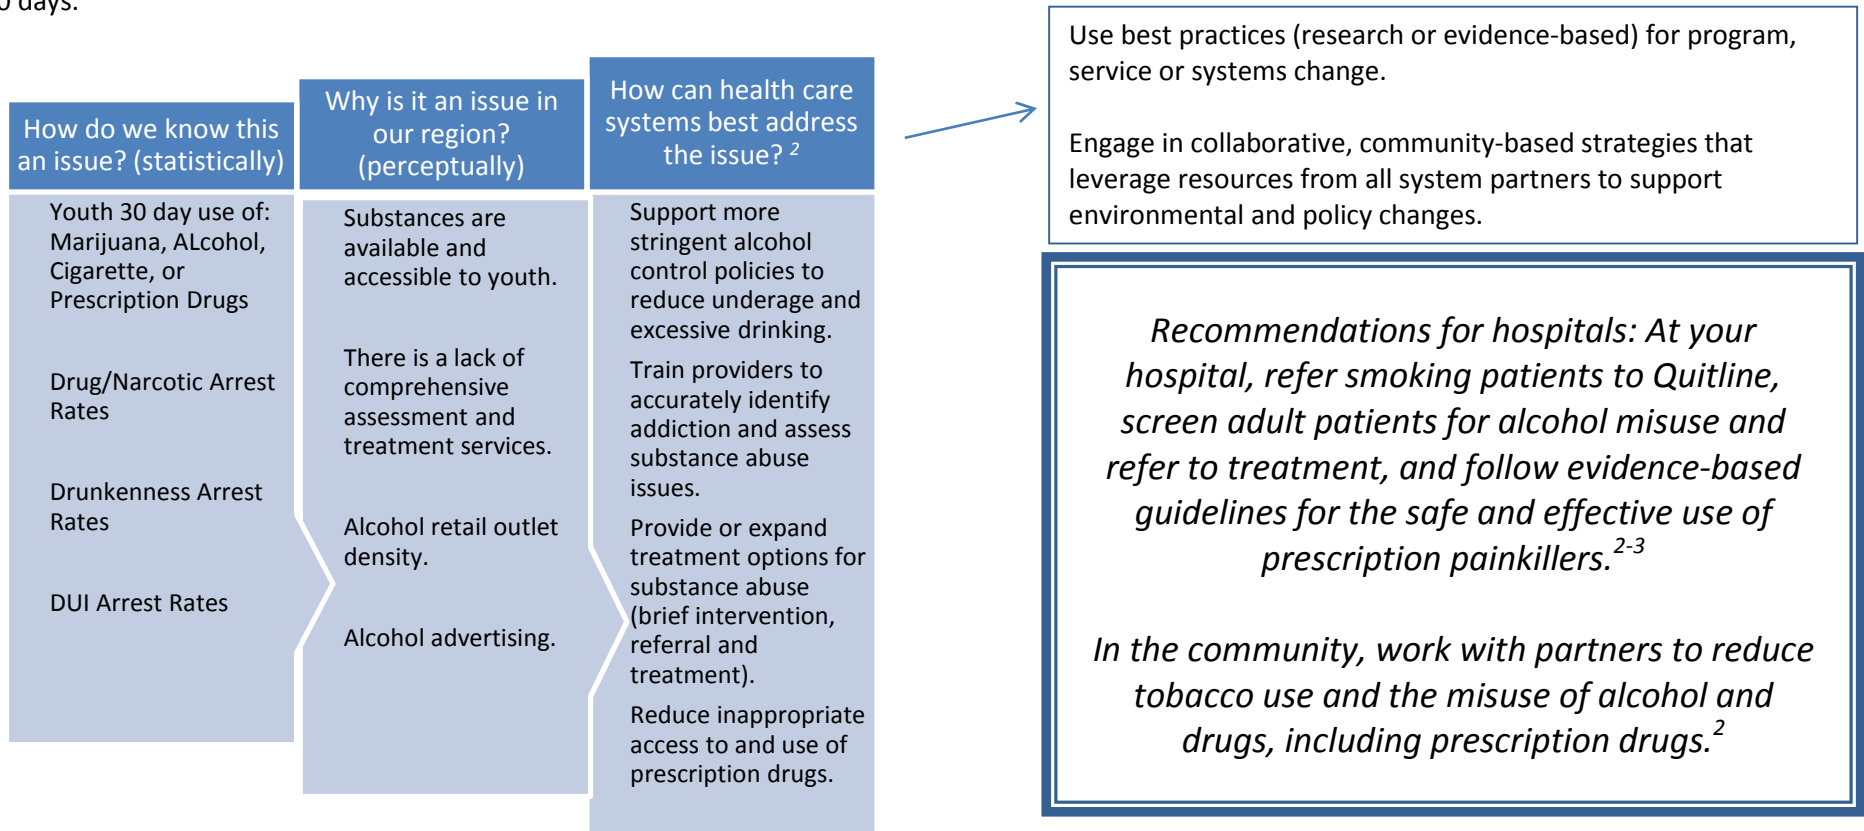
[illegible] days.

How do we know this an issue? (statistically)

Youth 30 day use of: Marijuana, ALcohol, Cigarette, or Prescription Drugs

Drug/Narcotic Arrest Rates

Drunkenness Arrest Rates

DUI Arrest Rates

Why is it an issue in our region? (perceptually)

Substances are available and accessible to youth.

There is a lack of comprehensive assessment and treatment services.

Alcohol retail outlet density.

Alcohol advertising.

How can health care systems best address the issue? $^{2}$

Support more stringent alcohol control policies to reduce underage and excessive drinking.

Train providers to accurately identify addiction and assess substance abuse issues.

Provide or expand treatment options for substance abuse (brief intervention, referral and treatment).

Reduce inappropriate access to and use of prescription drugs.

Use best practices (research or evidence-based) for program, service or systems change.

Engage in collaborative, community-based strategies that leverage resources from all system partners to support environmental and policy changes.

Recommendations for hospitals: At your hospital, refer smoking patients to Quitline, screen adult patients for alcohol misuse and refer to treatment, and follow evidence-based guidelines for the safe and effective use of prescription painkillers.$^{2-3}$

In the community, work with partners to reduce tobacco use and the misuse of alcohol and drugs, including prescription drugs.$^{2}$